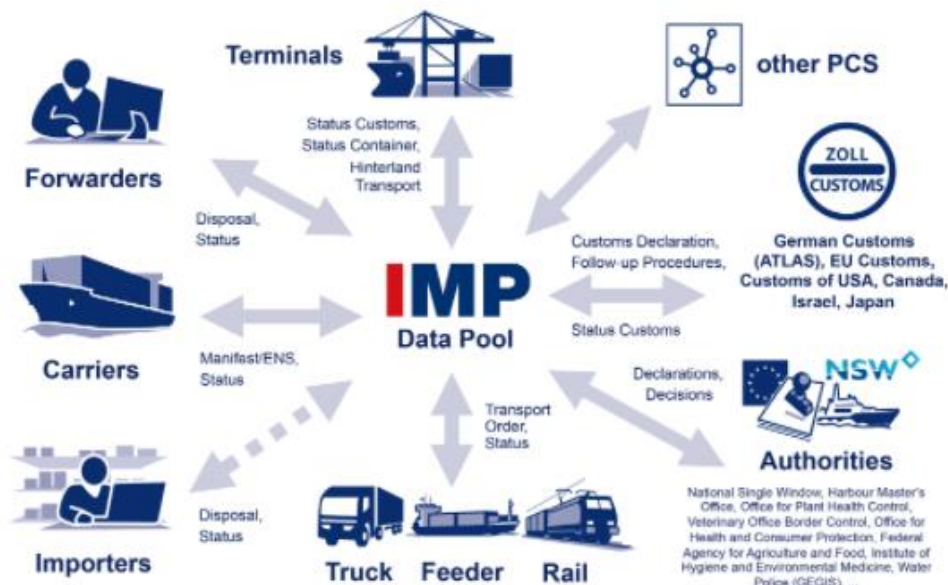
Terminals

other PCS

Forwarders

Status Customs, Status Container, Hinterland Transport

ZOLL
CUSTOMS

Disposal, Status

Customs Declaration, Follow-up Procedures,

German Customs (ATLAS), EU Customs, Customs of USA, Canada, Israel, Japan

IMP
Data Pool

Status Customs

Carriers

Manifest/ENS, Status

Declarations, Decisions

NSW

Transport Order, Status

Authorities

National Single Window, Harbour Master's Office, Office for Plant Health Control, Veterinary Office Border Control, Office for Health and Consumer Protection, Federal Agency for Agriculture and Food, Institute of Hygiene and Environmental Medicine, Water Police (GEGIS)

Disposal, Status

Importers

Truck Feeder Rail